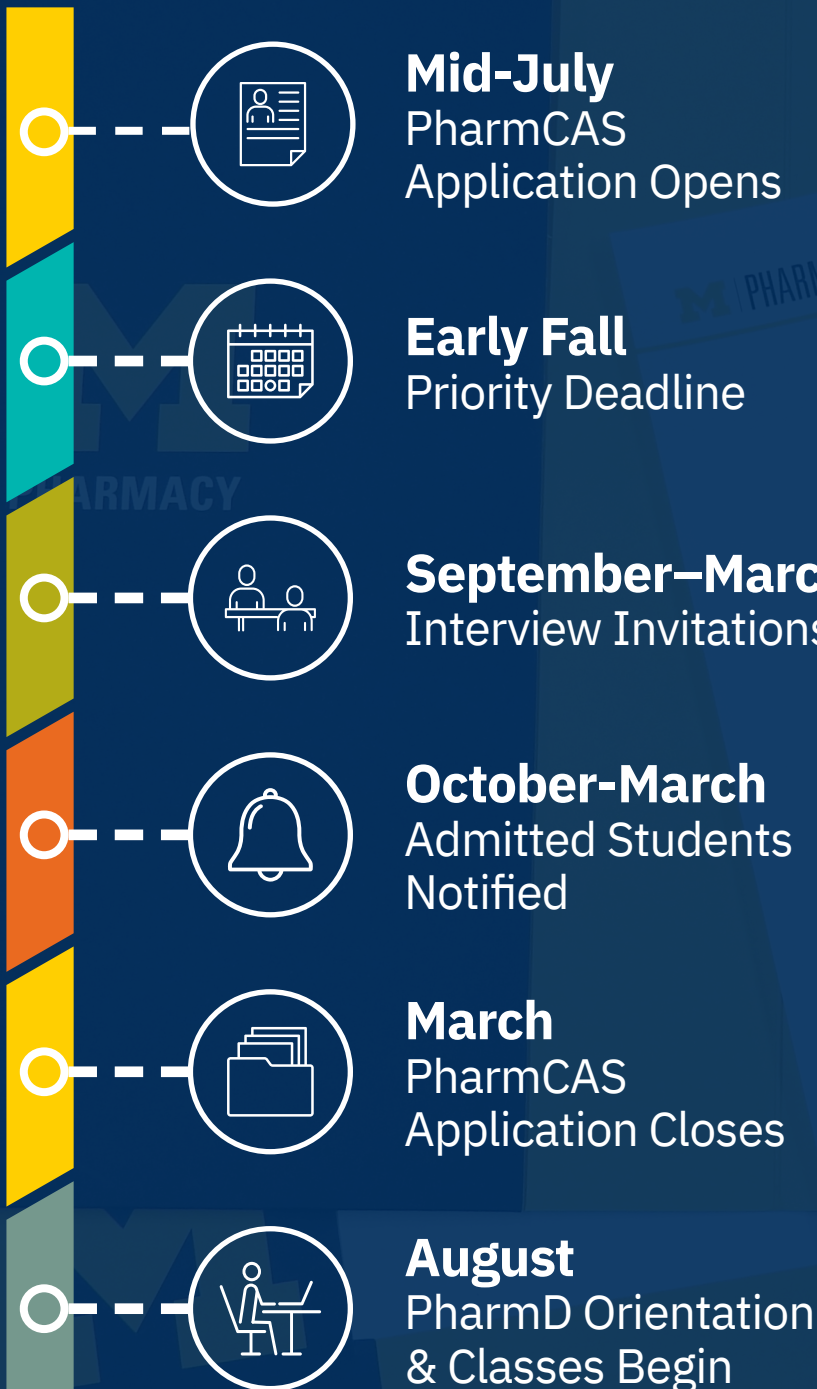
Mid-July
PharmCAS
Application Opens

M PHARM

Early Fall
Priority Deadline

ARMACY

September–Marc
Interview Invitations

October-March
Admitted Students
Notified

March
PharmCAS
Application Closes

August
PharmD Orientation
& Classes Begin